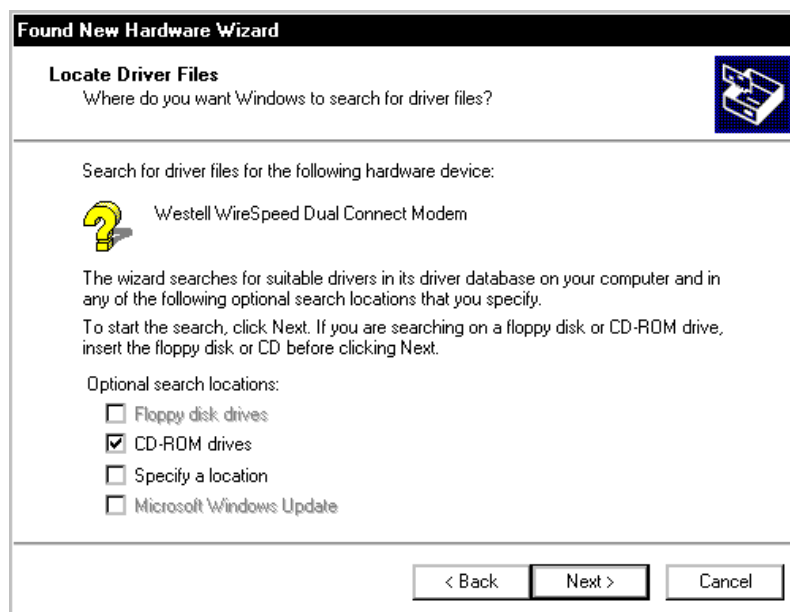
Found New Hardware Wizard

Locate Driver Files
Where do you want Windows to search for driver files?

Search for driver files for the following hardware device:

Westell WireSpeed Dual Connect Modem

The wizard searches for suitable drivers in its driver database on your computer and in any of the following optional search locations that you specify.

To start the search, click Next. If you are searching on a floppy disk or CD-ROM drive, insert the floppy disk or CD before clicking Next.

Optional search locations:

☐ Floppy disk drives
☑ CD-ROM drives
☐ Specify a location
☐ Microsoft Windows Update

< Back | Next > | Cancel